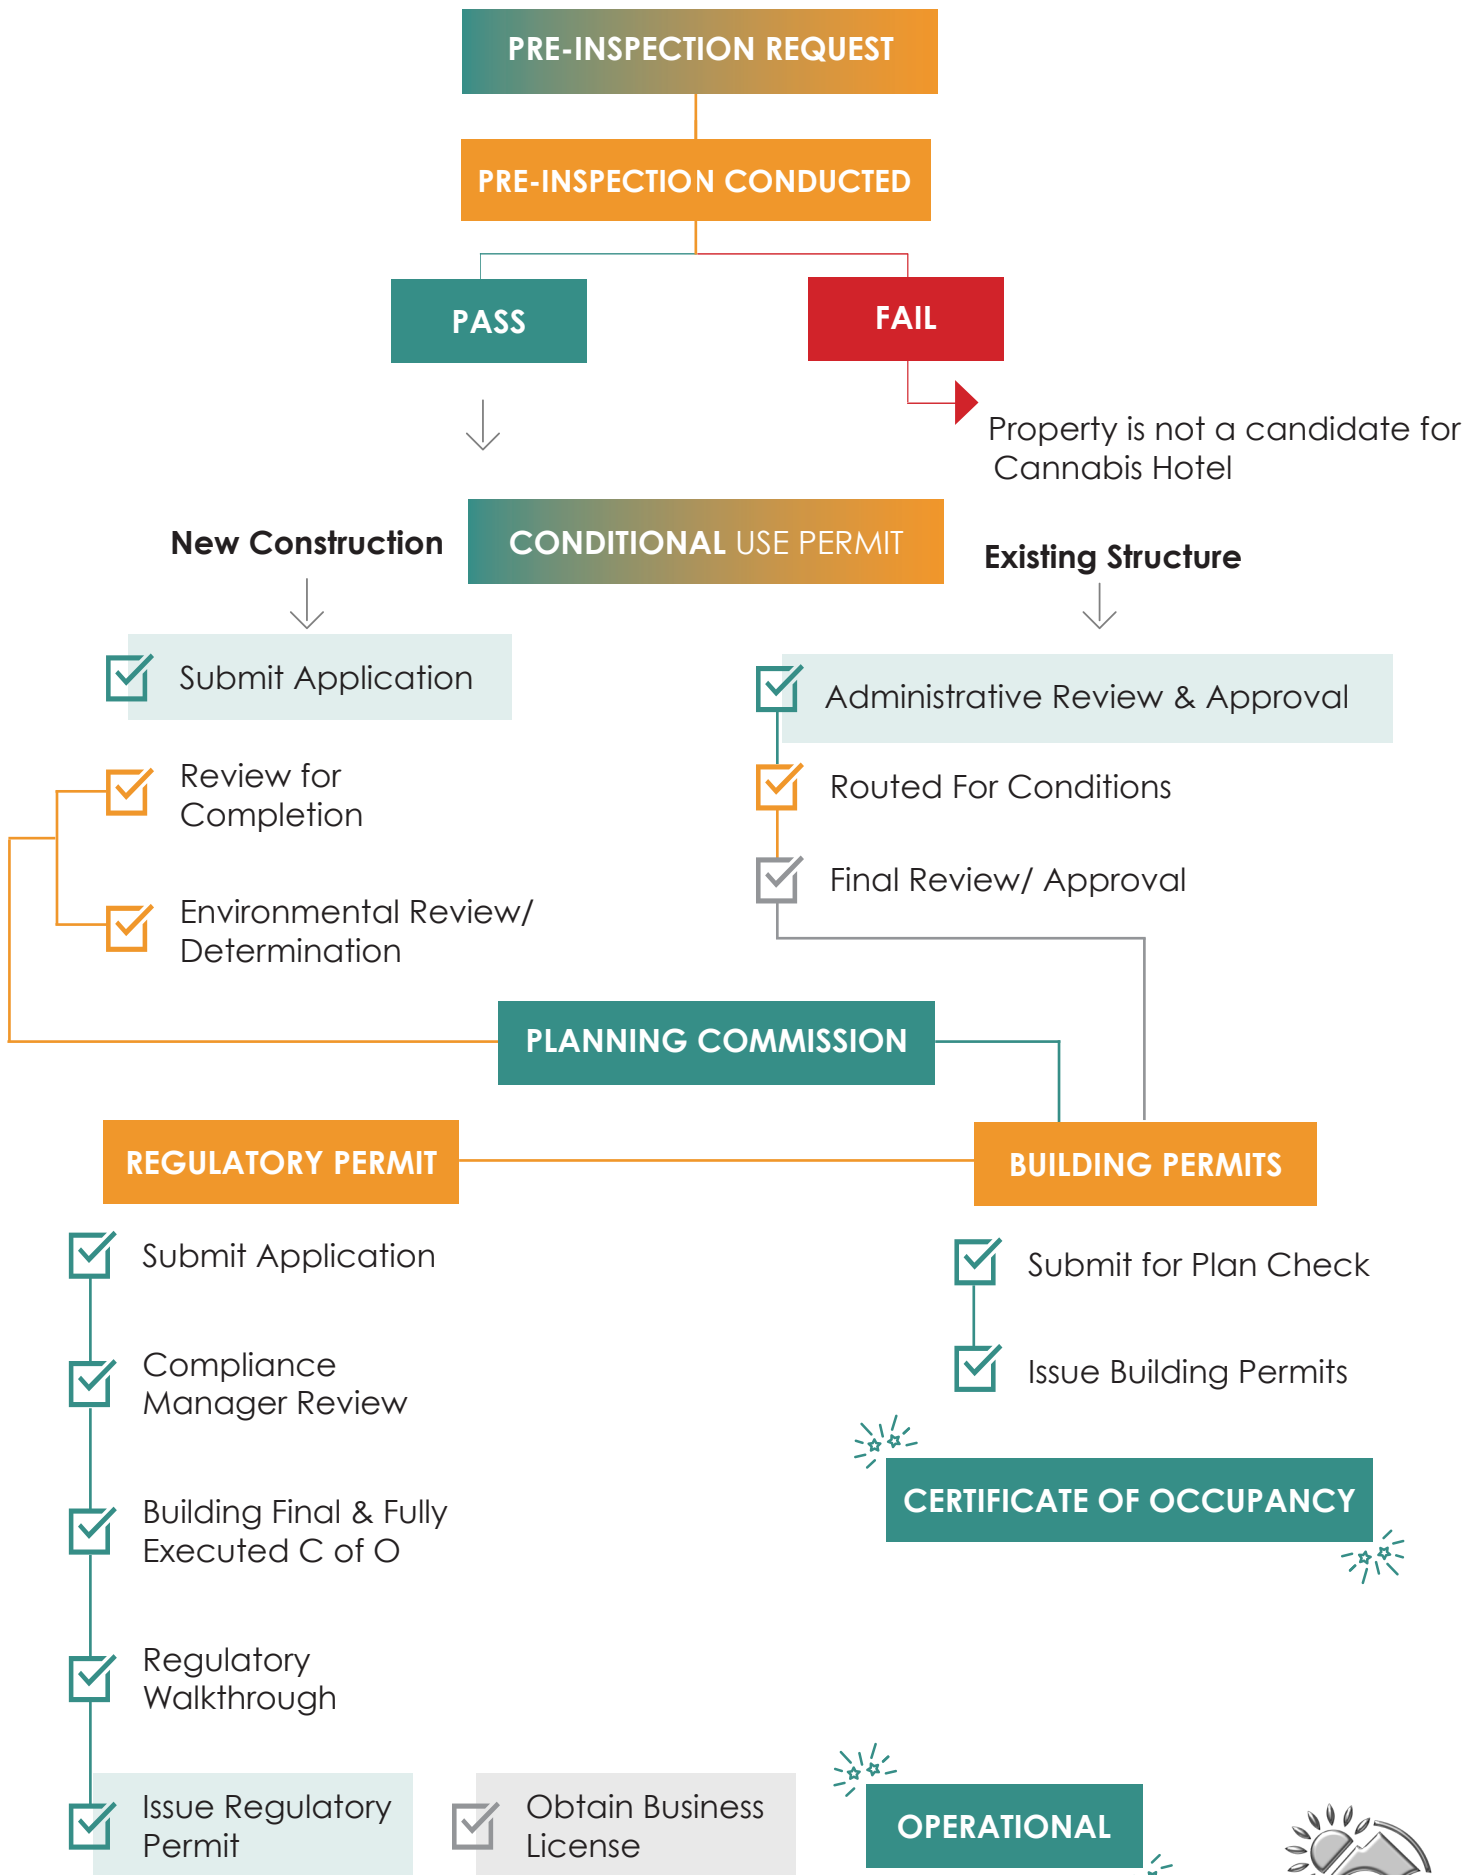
PRE-INSPECTION REQUEST

PRE-INSPECTION CONDUCTED

PASS

FAIL

Property is not a candidate for Cannabis Hotel

New Construction

CONDITIONAL USE PERMIT

Existing Structure

Submit Application

Review for Completion

Environmental Review/ Determination

Administrative Review & Approval

Routed For Conditions

Final Review/ Approval

PLANNING COMMISSION

REGULATORY PERMIT

BUILDING PERMITS

Submit Application

Compliance Manager Review

Building Final & Fully Executed C of O

Regulatory Walkthrough

Issue Regulatory Permit

Obtain Business License

Submit for Plan Check

Issue Building Permits

CERTIFICATE OF OCCUPANCY

OPERATIONAL